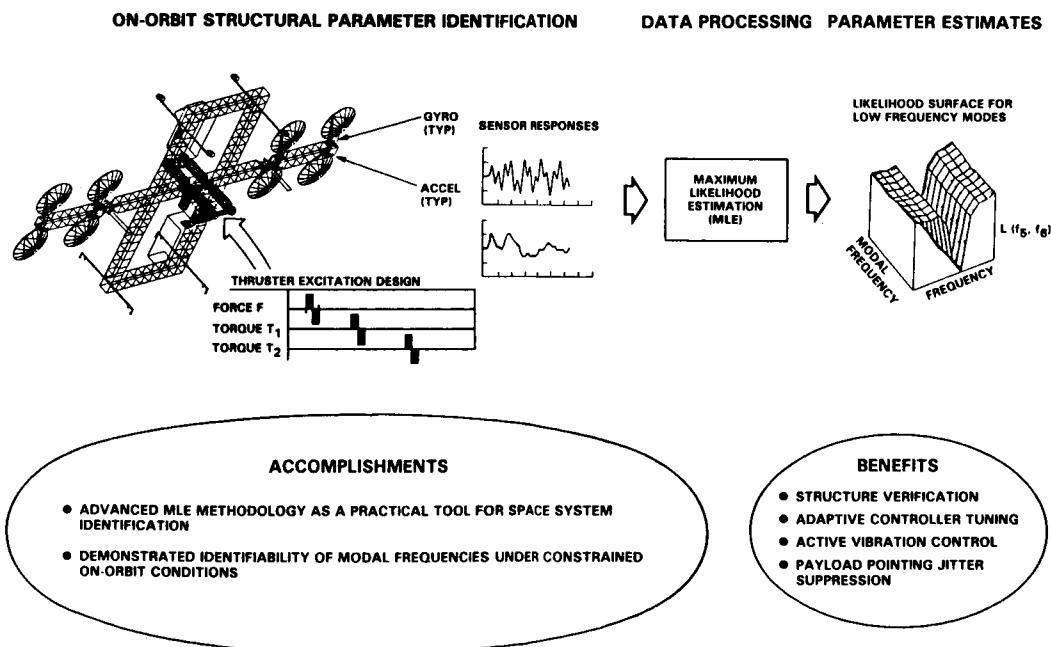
ON-ORBIT STRUCTURAL PARAMETER IDENTIFICATION

DATA PROCESSING

PARAMETER ESTIMATES

GYRO (TYP)

ACCEL (TYP)

SENSOR RESPONSES

MAXIMUM LIKELIHOOD ESTIMATION (MLE)

LIKELIHOOD SURFACE FOR LOW FREQUENCY MODES

$L(f_5, f_6)$

MODAL FREQUENCY

FREQUENCY

THRUSTER EXCITATION DESIGN

FORCE F

TORQUE $T_1$

TORQUE $T_2$

ACCOMPLISHMENTS

• ADVANCED MLE METHODOLOGY AS A PRACTICAL TOOL FOR SPACE SYSTEM IDENTIFICATION

• DEMONSTRATED IDENTIFIABILITY OF MODAL FREQUENCIES UNDER CONSTRAINED ON-ORBIT CONDITIONS

BENEFITS

• STRUCTURE VERIFICATION

• ADAPTIVE CONTROLLER TUNING

• ACTIVE VIBRATION CONTROL

• PAYLOAD POINTING JITTER SUPPRESSION